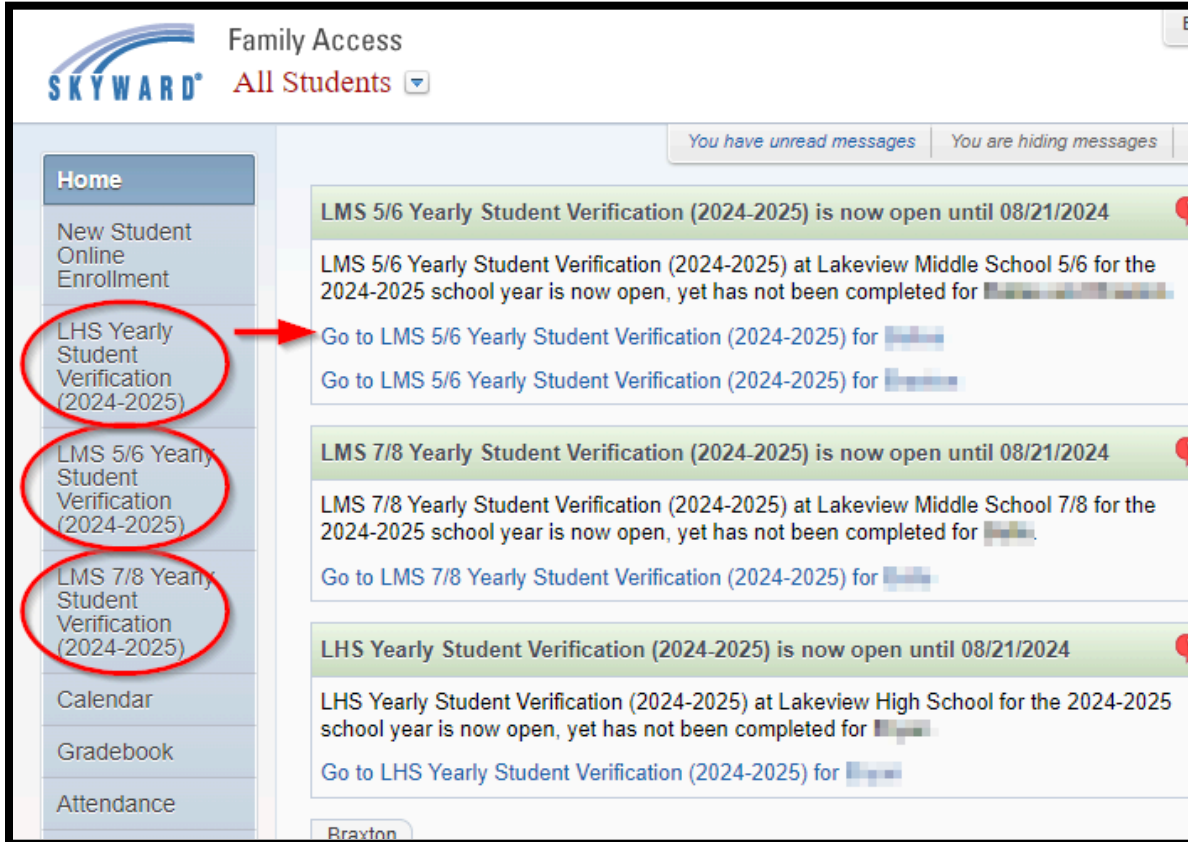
SKYWARD® Family Access
All Students

You have unread messages | You are hiding messages

Home
New Student Online Enrollment
LHS Yearly Student Verification (2024-2025)
LMS 5/6 Yearly Student Verification (2024-2025)
LMS 7/8 Yearly Student Verification (2024-2025)
Calendar
Gradebook
Attendance

LMS 5/6 Yearly Student Verification (2024-2025) is now open until 08/21/2024

LMS 5/6 Yearly Student Verification (2024-2025) at Lakeview Middle School 5/6 for the 2024-2025 school year is now open, yet has not been completed for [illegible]

Go to LMS 5/6 Yearly Student Verification (2024-2025) for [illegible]

Go to LMS 5/6 Yearly Student Verification (2024-2025) for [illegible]

LMS 7/8 Yearly Student Verification (2024-2025) is now open until 08/21/2024

LMS 7/8 Yearly Student Verification (2024-2025) at Lakeview Middle School 7/8 for the 2024-2025 school year is now open, yet has not been completed for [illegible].

Go to LMS 7/8 Yearly Student Verification (2024-2025) for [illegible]

LHS Yearly Student Verification (2024-2025) is now open until 08/21/2024

LHS Yearly Student Verification (2024-2025) at Lakeview High School for the 2024-2025 school year is now open, yet has not been completed for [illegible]

Go to LHS Yearly Student Verification (2024-2025) for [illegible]

Braxton